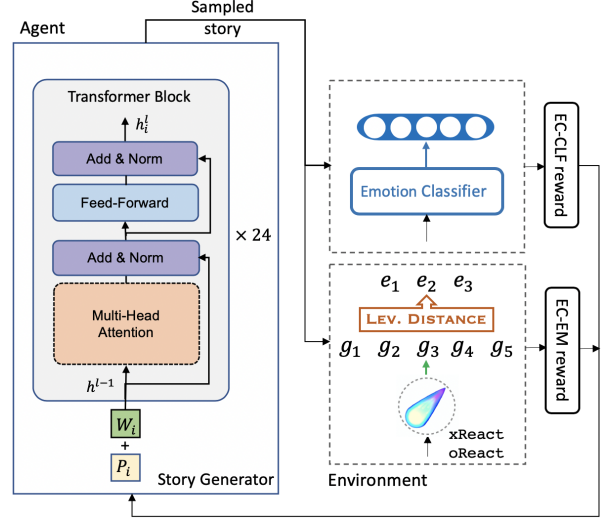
Agent

Sampled story

Transformer Block

$h_i^l$

Add & Norm

Feed-Forward

$\times 24$

Add & Norm

Multi-Head Attention

$h^{l-1}$

$W_i$

+

$P_i$

Story Generator

Emotion Classifier

EC-CLF reward

$e_1$ $e_2$ $e_3$

Lev. Distance

$g_1$ $g_2$ $g_3$ $g_4$ $g_5$

EC-EM reward

xReact
oReact

Environment